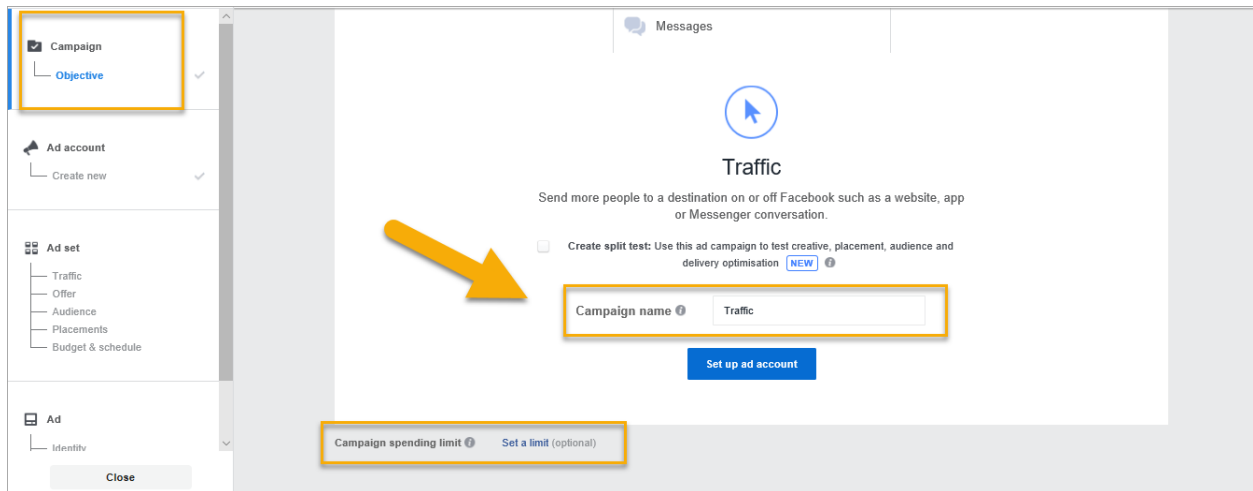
Campaign
Objective

Ad account
Create new

Ad set
Traffic
Offer
Audience
Placements
Budget & schedule

Ad
Identity

Close

Messages

Traffic

Send more people to a destination on or off Facebook such as a website, app or Messenger conversation.

Create split test: Use this ad campaign to test creative, placement, audience and delivery optimisation NEW

Campaign name Traffic

Set up ad account

Campaign spending limit Set a limit (optional)